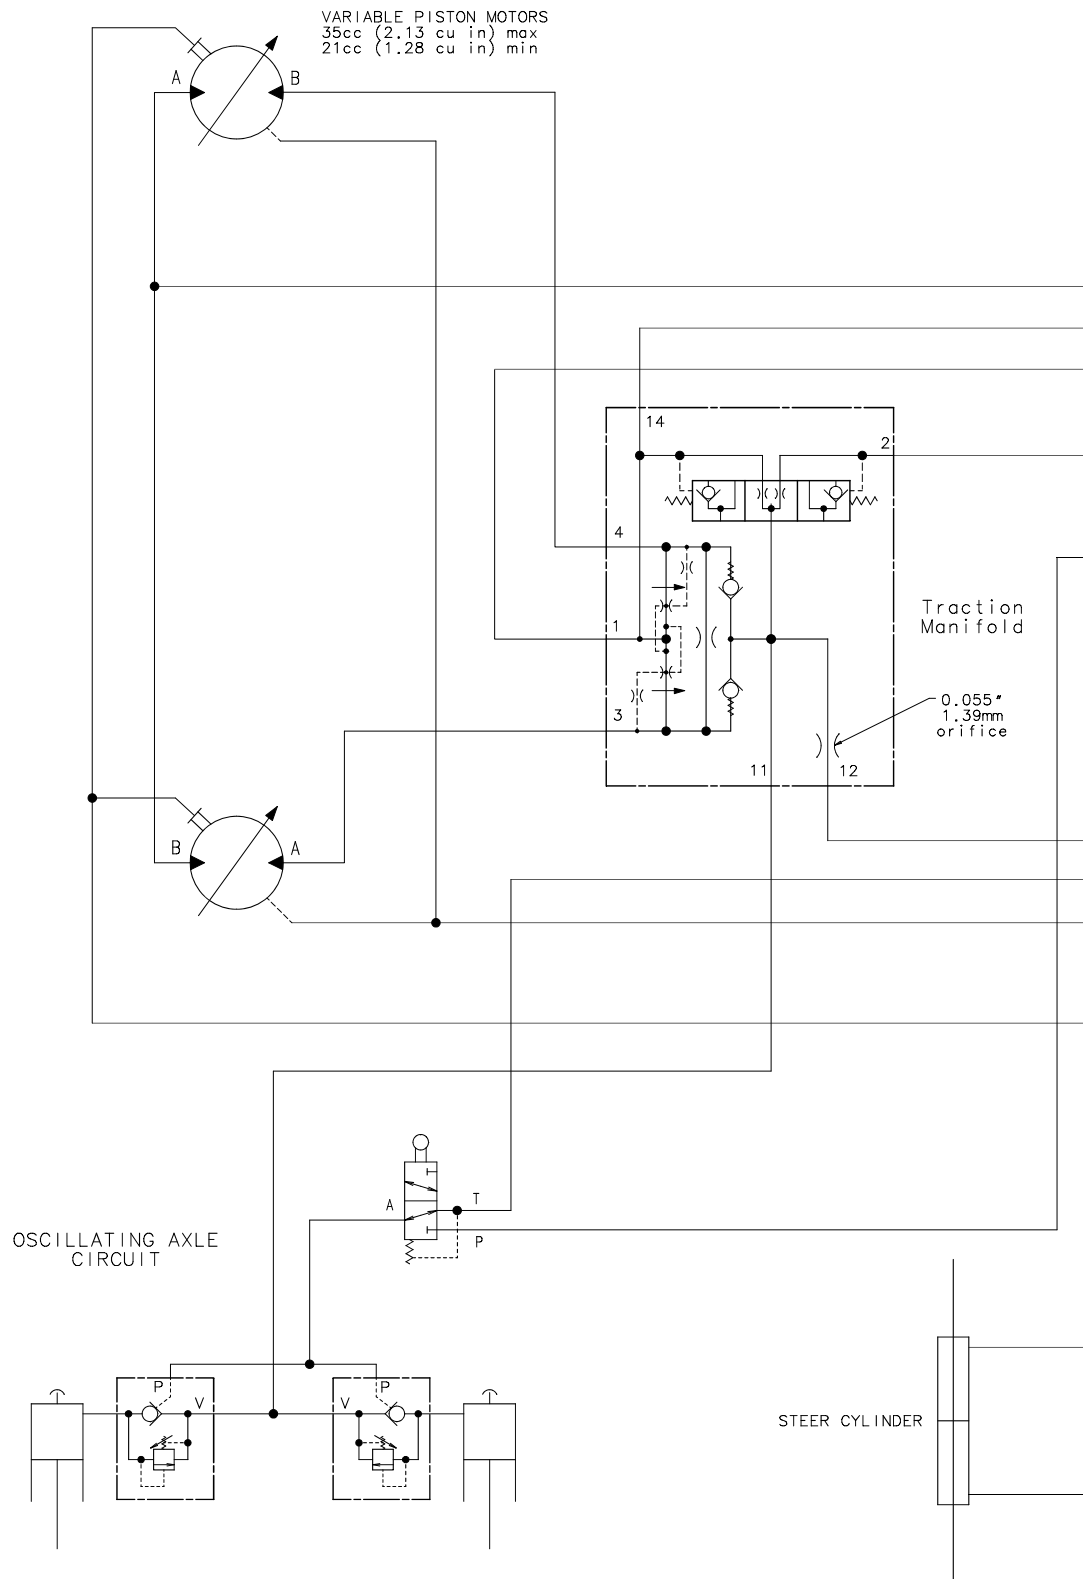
VARIABLE PISTON MOTORS
35cc (2.13 cu in) max
21cc (1.28 cu in) min

A

B

14

2

4

Traction Manifold

1

3

0.055"
1.39mm
orifice

11

12

B

A

T

A

P

OSCILLATING AXLE CIRCUIT

P

V

V

P

STEER CYLINDER